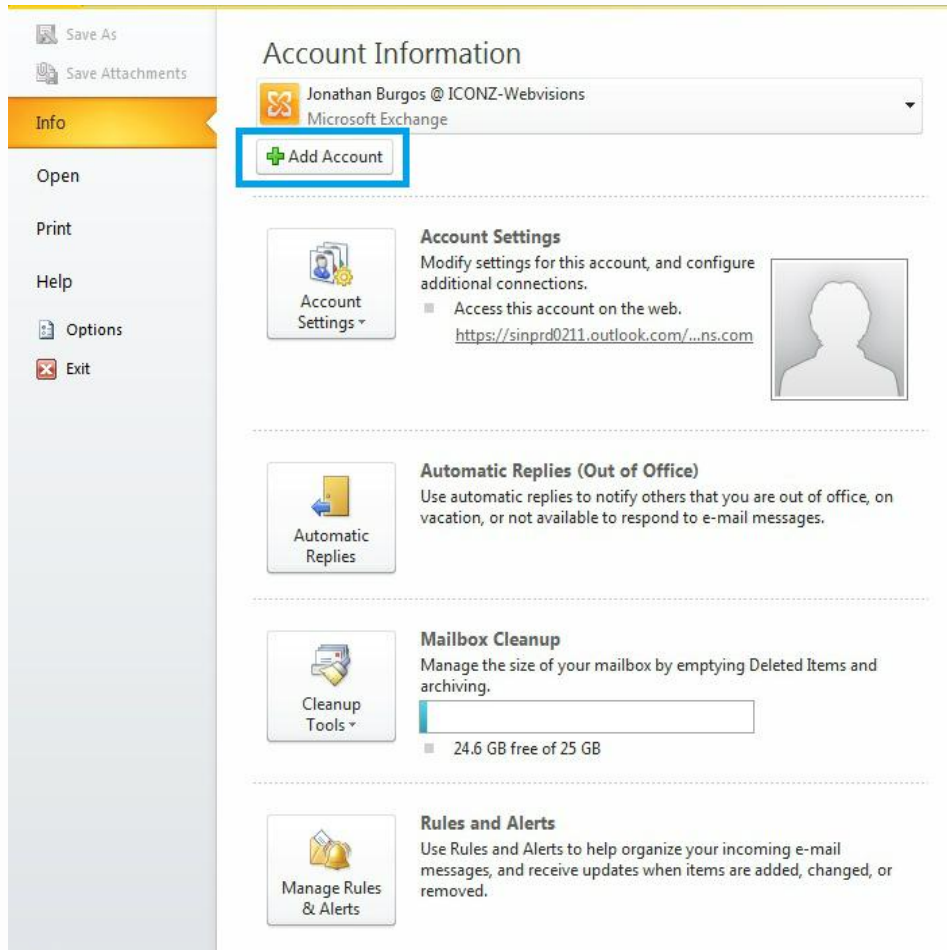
Save As
Save Attachments
Info
Open
Print
Help
Options
Exit

Account Information

Jonathan Burgos @ ICONZ-Webvisions
Microsoft Exchange

Add Account

Account Settings

Account Settings
Modify settings for this account, and configure additional connections.
Access this account on the web.
https://sinprd0211.outlook.com/...ns.com

Automatic Replies

Automatic Replies (Out of Office)
Use automatic replies to notify others that you are out of office, on vacation, or not available to respond to e-mail messages.

Cleanup Tools

Mailbox Cleanup
Manage the size of your mailbox by emptying Deleted Items and archiving.
24.6 GB free of 25 GB

Manage Rules & Alerts

Rules and Alerts
Use Rules and Alerts to help organize your incoming e-mail messages, and receive updates when items are added, changed, or removed.